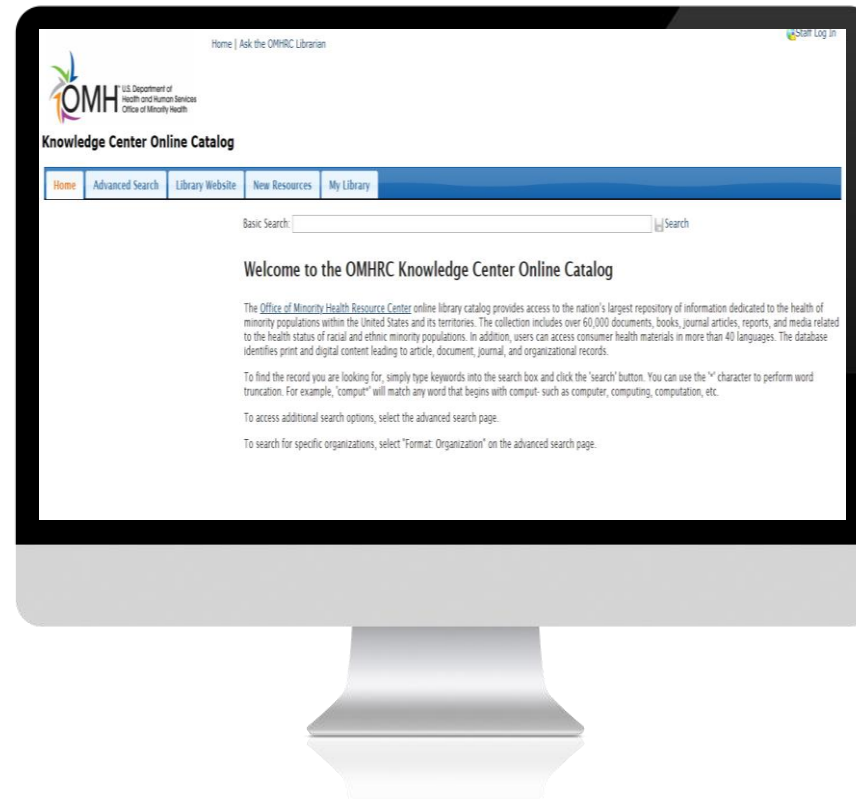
Home | Ask the OMHRC Librarian

Staff Log In

OMH U.S. Department of Health and Human Services Office of Minority Health

Knowledge Center Online Catalog

Home | Advanced Search | Library Website | New Resources | My Library

Basic Search: Search

Welcome to the OMHRC Knowledge Center Online Catalog

The Office of Minority Health Resource Center online library catalog provides access to the nation's largest repository of information dedicated to the health of minority populations within the United States and its territories. The collection includes over 60,000 documents, books, journal articles, reports, and media related to the health status of racial and ethnic minority populations. In addition, users can access consumer health materials in more than 40 languages. The database identifies print and digital content leading to article, document, journal, and organizational records.

To find the record you are looking for, simply type keywords into the search box and click the 'search' button. You can use the '*' character to perform word truncation. For example, "comput*" will match any word that begins with comput- such as computer, computing, computation, etc.

To access additional search options, select the advanced search page.

To search for specific organizations, select "Format: Organization" on the advanced search page.